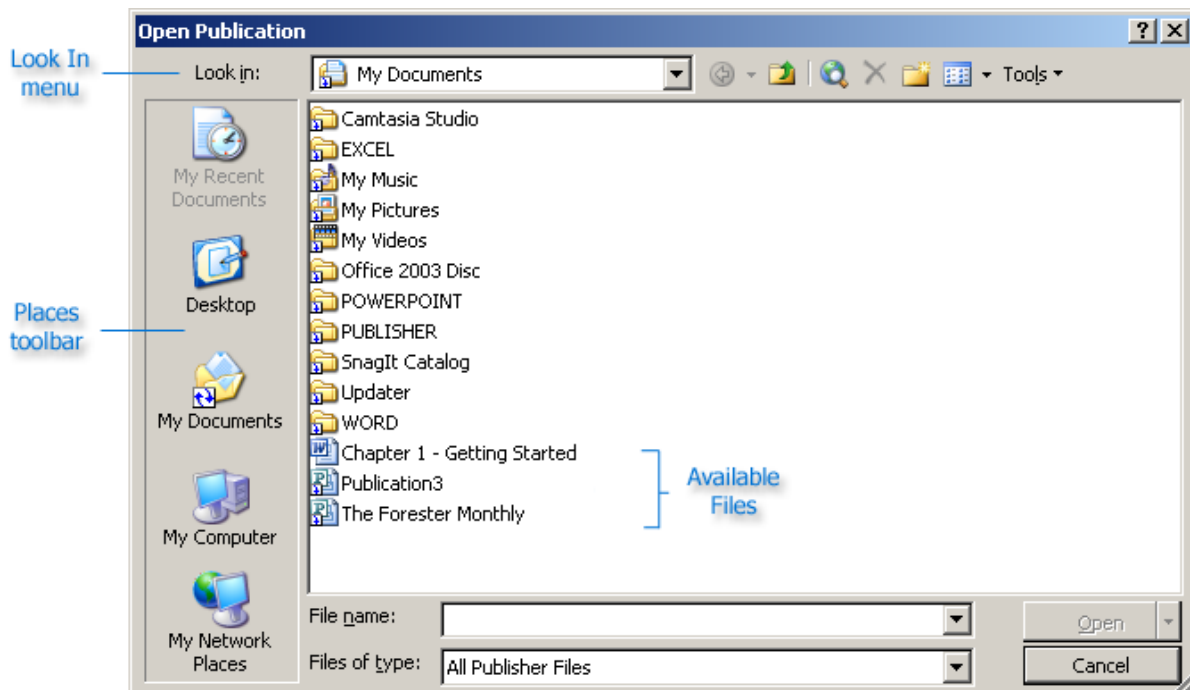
Open Publication

?

Look In menu

Look in: My Documents

Tools

My Recent Documents

Desktop

My Documents

My Computer

My Network Places

Places toolbar

Camtasia Studio
EXCEL
My Music
My Pictures
My Videos
Office 2003 Disc
POWERPOINT
PUBLISHER
SnagIt Catalog
Updater
WORD
Chapter 1 - Getting Started
Publication3
The Forester Monthly

Available Files

File name:

Files of type: All Publisher Files

Open

Cancel